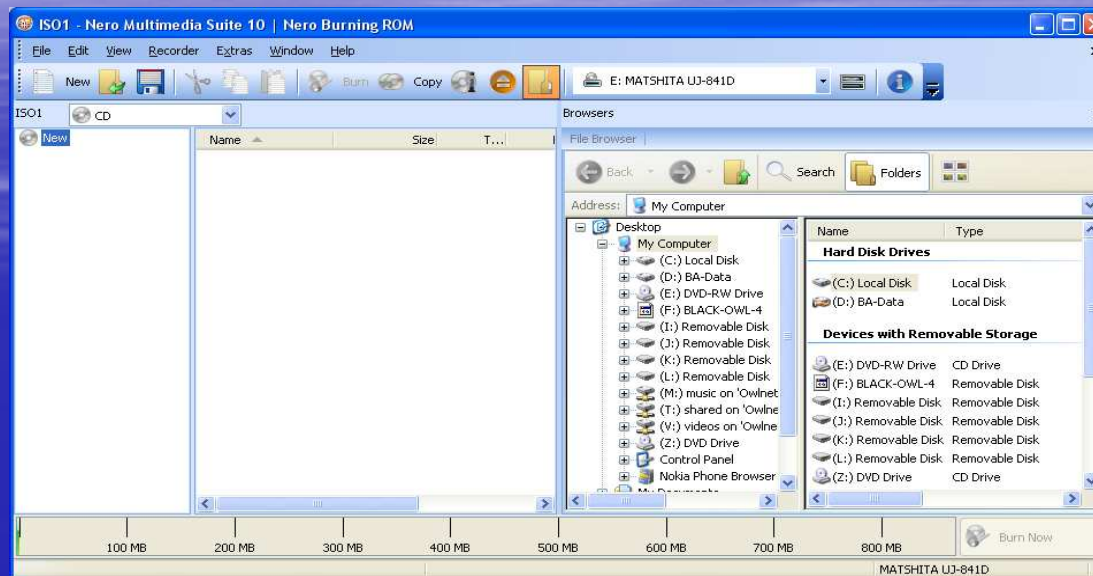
ISO1 - Nero Multimedia Suite 10 | Nero Burning ROM

File Edit View Recorder Extras Window Help

New Burn Copy E: MATSHITA UJ-841D

ISO1 CD

New

Name Size T...

Browsers

File Browser

Back Search Folders

Address: My Computer

Desktop
My Computer
(C:) Local Disk
(D:) BA-Data
(E:) DVD-RW Drive
(F:) BLACK-OWL-4
(I:) Removable Disk
(J:) Removable Disk
(K:) Removable Disk
(L:) Removable Disk
(M:) music on 'Owlnet
(T:) shared on 'Owlne
(V:) videos on 'Owlne
(Z:) DVD Drive
Control Panel
Nokia Phone Browser
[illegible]

| Name | Type |
|---|---|
| **Hard Disk Drives** | |
| (C:) Local Disk | Local Disk |
| (D:) BA-Data | Local Disk |
| **Devices with Removable Storage** | |
| (E:) DVD-RW Drive | CD Drive |
| (F:) BLACK-OWL-4 | Removable Disk |
| (I:) Removable Disk | Removable Disk |
| (J:) Removable Disk | Removable Disk |
| (K:) Removable Disk | Removable Disk |
| (L:) Removable Disk | Removable Disk |
| (Z:) DVD Drive | CD Drive |

100 MB 200 MB 300 MB 400 MB 500 MB 600 MB 700 MB 800 MB

Burn Now

MATSHITA UJ-841D